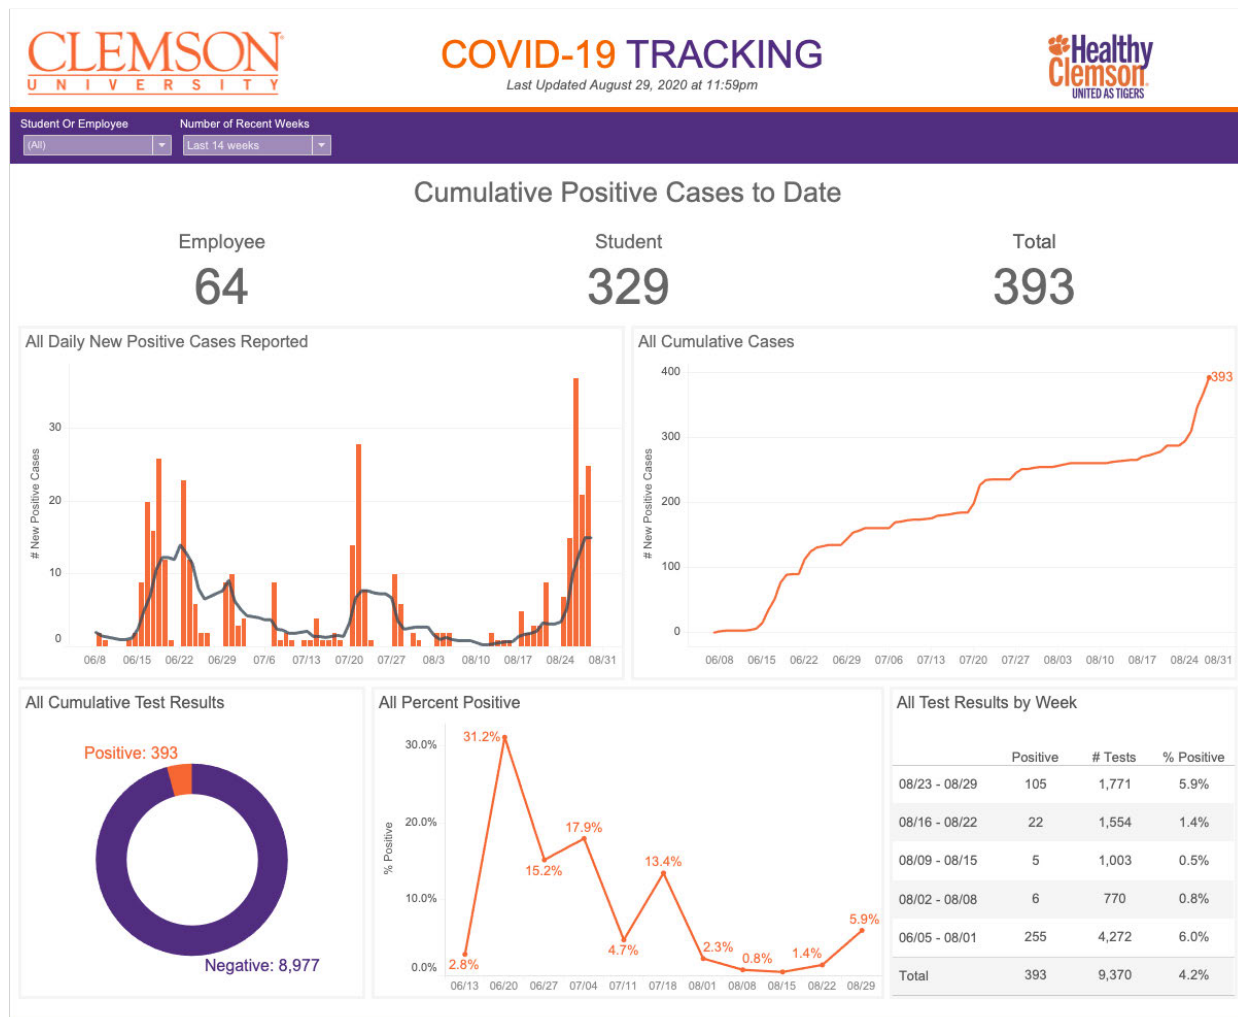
CLEMSON
UNIVERSITY

COVID-19 TRACKING
Last Updated August 29, 2020 at 11:59pm

Healthy Clemson
UNITED AS TIGERS

Student Or Employee
(All)

Number of Recent Weeks
Last 14 weeks

Cumulative Positive Cases to Date

Employee
64

Student
329

Total
393

All Daily New Positive Cases Reported

# New Positive Cases
30
20
10
0
06/8 06/15 06/22 06/29 07/6 07/13 07/20 07/27 08/3 08/10 08/17 08/24 08/31

All Cumulative Cases

# New Positive Cases
400
300
200
100
0
393
06/08 06/15 06/22 06/29 07/06 07/13 07/20 07/27 08/03 08/10 08/17 08/24 08/31

All Cumulative Test Results

Positive: 393
Negative: 8,977

All Percent Positive

% Positive
30.0%
20.0%
10.0%
0.0%
31.2%
15.2%
17.9%
4.7%
13.4%
2.3%
0.8%
1.4%
5.9%
2.8%
06/13 06/20 06/27 07/04 07/11 07/18 08/01 08/08 08/15 08/22 08/29

All Test Results by Week

| | Positive | # Tests | % Positive |
|---|---|---|---|
| 08/23 - 08/29 | 105 | 1,771 | 5.9% |
| 08/16 - 08/22 | 22 | 1,554 | 1.4% |
| 08/09 - 08/15 | 5 | 1,003 | 0.5% |
| 08/02 - 08/08 | 6 | 770 | 0.8% |
| 06/05 - 08/01 | 255 | 4,272 | 6.0% |
| Total | 393 | 9,370 | 4.2% |